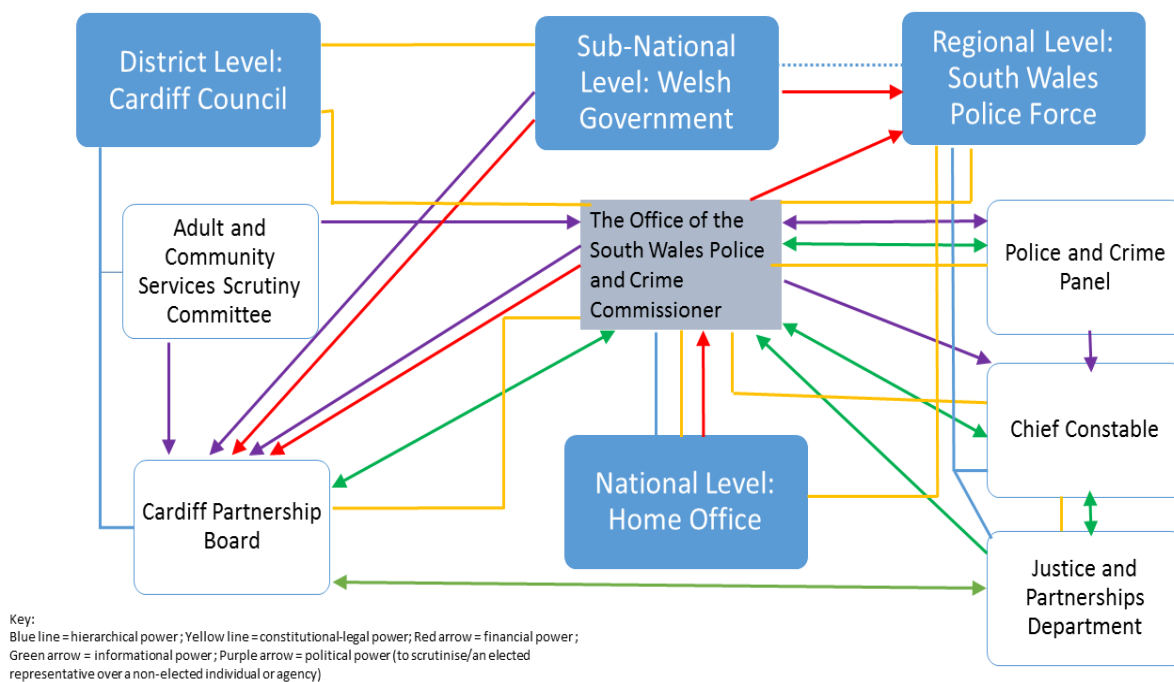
District Level: Cardiff Council

Sub-National Level: Welsh Government

Regional Level: South Wales Police Force

Adult and Community Services Scrutiny Committee

The Office of the South Wales Police and Crime Commissioner

Police and Crime Panel

Chief Constable

National Level: Home Office

Cardiff Partnership Board

Justice and Partnerships Department

Key:
Blue line = hierarchical power ; Yellow line = constitutional-legal power; Red arrow = financial power ; Green arrow = informational power ; Purple arrow = political power (to scrutinise/an elected representative over a non-elected individual or agency)